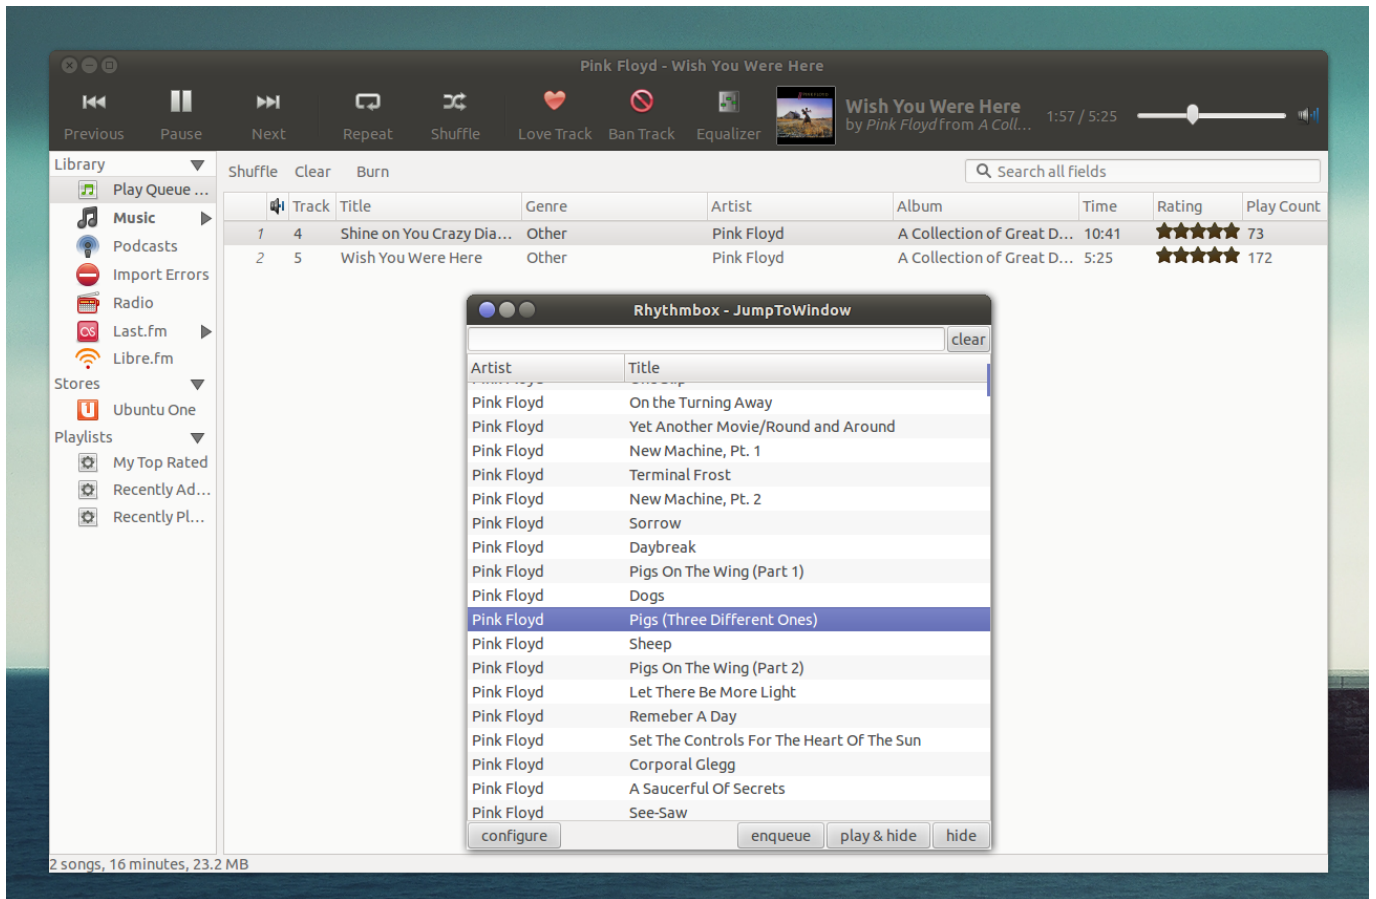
Pink Floyd - Wish You Were Here

Previous Pause Next Repeat Shuffle Love Track Ban Track Equalizer

Wish You Were Here
by Pink Floyd from A Coll...

1:57 / 5:25

Library
Play Queue ...
Music
Podcasts
Import Errors
Radio
Last.fm
Libre.fm
Stores
Ubuntu One
Playlists
My Top Rated
Recently Ad...
Recently Pl...

Shuffle Clear Burn

Search all fields

| | Track | Title | Genre | Artist | Album | Time | Rating | Play Count |
|---|---|---|---|---|---|---|---|---|
| 1 | 4 | Shine on You Crazy Dia... | Other | Pink Floyd | A Collection of Great D... | 10:41 | | 73 |
| 2 | 5 | Wish You Were Here | Other | Pink Floyd | A Collection of Great D... | 5:25 | | 172 |

Rhythmbox - JumpToWindow

clear

| Artist | Title |
|---|---|
| Pink Floyd | On the Turning Away |
| Pink Floyd | Yet Another Movie/Round and Around |
| Pink Floyd | New Machine, Pt. 1 |
| Pink Floyd | Terminal Frost |
| Pink Floyd | New Machine, Pt. 2 |
| Pink Floyd | Sorrow |
| Pink Floyd | Daybreak |
| Pink Floyd | Pigs On The Wing (Part 1) |
| Pink Floyd | Dogs |
| Pink Floyd | Pigs (Three Different Ones) |
| Pink Floyd | Sheep |
| Pink Floyd | Pigs On The Wing (Part 2) |
| Pink Floyd | Let There Be More Light |
| Pink Floyd | Remeber A Day |
| Pink Floyd | Set The Controls For The Heart Of The Sun |
| Pink Floyd | Corporal Glegg |
| Pink Floyd | A Saucerful Of Secrets |
| Pink Floyd | See-Saw |

configure enqueue play & hide hide

2 songs, 16 minutes, 23.2 MB